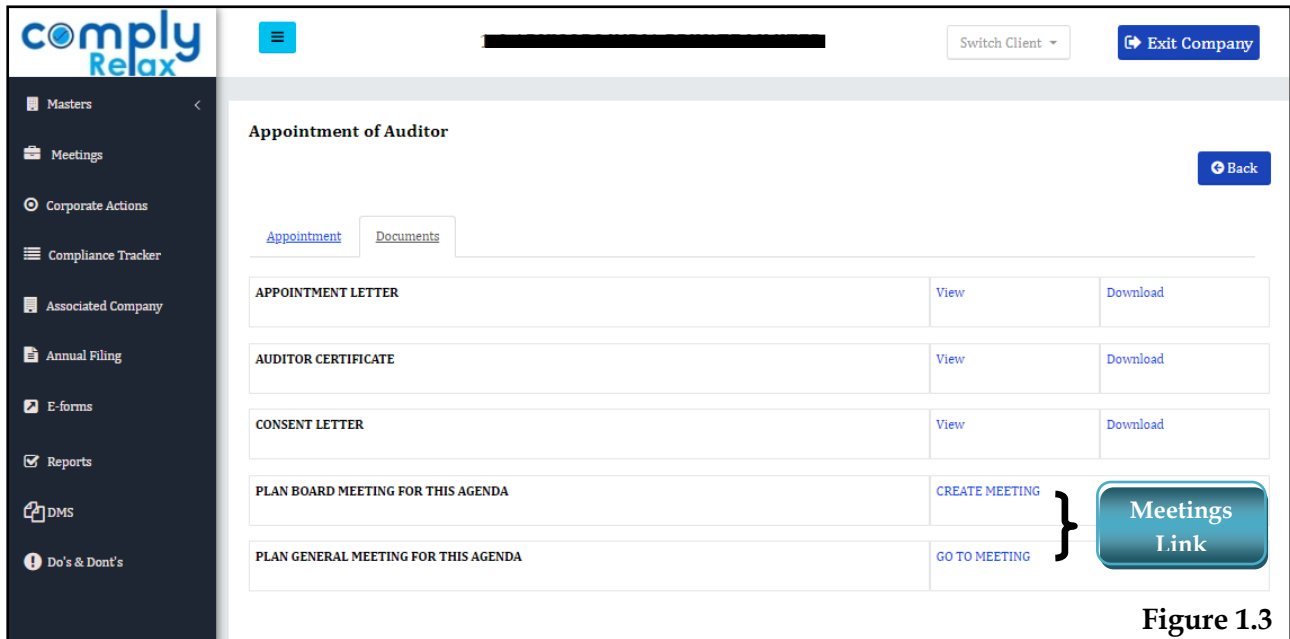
comply Relax

≡

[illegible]

Switch Client

Exit Company

Masters

Meetings

Corporate Actions

Compliance Tracker

Associated Company

Annual Filing

E-forms

Reports

DMS

Do's & Dont's

Appointment of Auditor

Back

Appointment | Documents

| | | |
|---|---|---|
| APPOINTMENT LETTER | View | Download |
| AUDITOR CERTIFICATE | View | Download |
| CONSENT LETTER | View | Download |
| PLAN BOARD MEETING FOR THIS AGENDA | CREATE MEETING | |
| PLAN GENERAL MEETING FOR THIS AGENDA | GO TO MEETING | |

Meetings Link

Figure 1.3